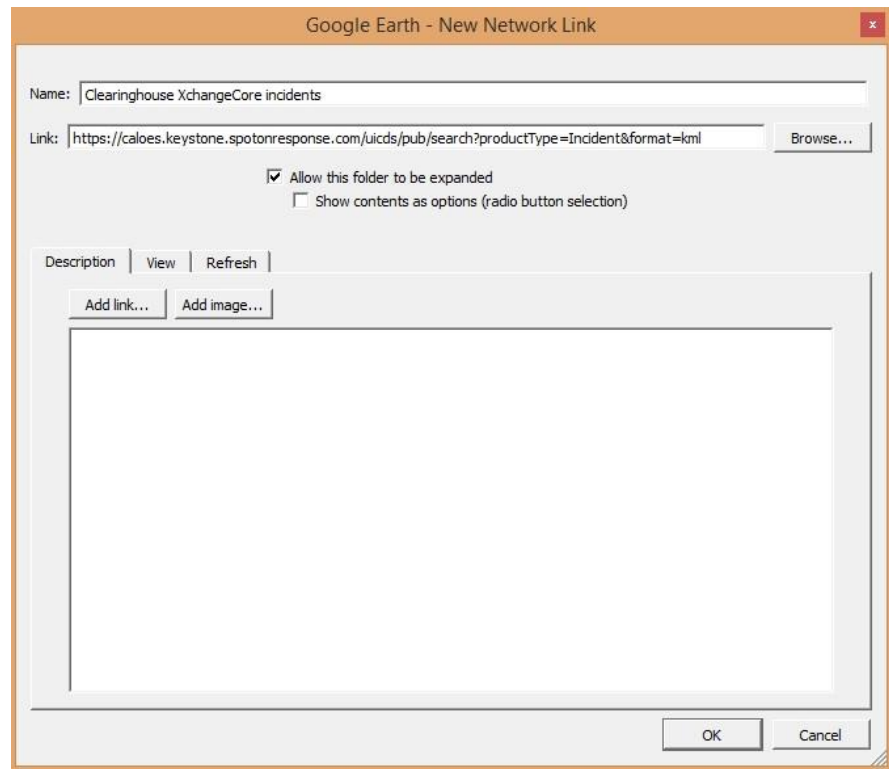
Google Earth - New Network Link

x

Name: Clearinghouse XchangeCore incidents

Link: https://caloes.keystone.spotonresponse.com/uicds/pub/search?productType=Incident&format=kml

Browse...

Allow this folder to be expanded

Show contents as options (radio button selection)

Description

View

Refresh

Add link...

Add image...

OK

Cancel